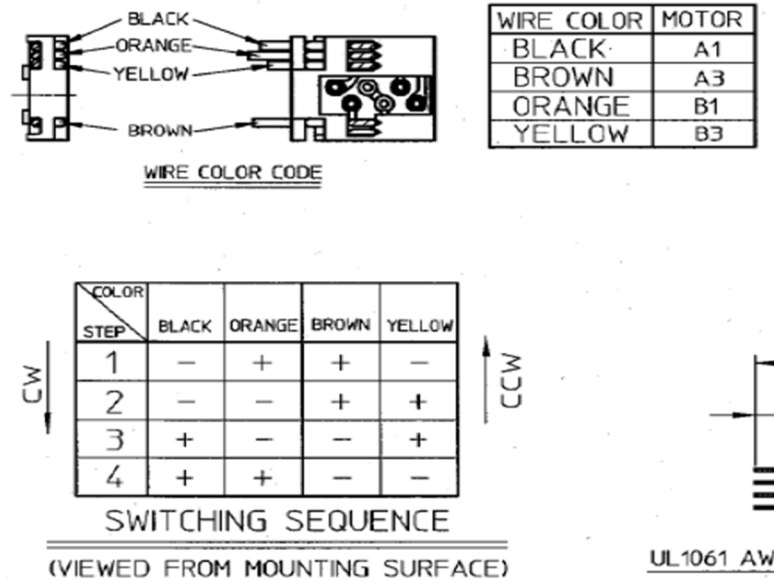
BLACK
ORANGE
YELLOW
BROWN

WIRE COLOR CODE

| WIRE COLOR | MOTOR |
|---|---|
| BLACK | A1 |
| BROWN | A3 |
| ORANGE | B1 |
| YELLOW | B3 |

CW

| COLOR / STEP | BLACK | ORANGE | BROWN | YELLOW |
|---|---|---|---|---|
| 1 | – | + | + | – |
| 2 | – | – | + | + |
| 3 | + | – | – | + |
| 4 | + | + | – | – |

CCW

SWITCHING SEQUENCE

(VIEWED FROM MOUNTING SURFACE)

UL1061 AW